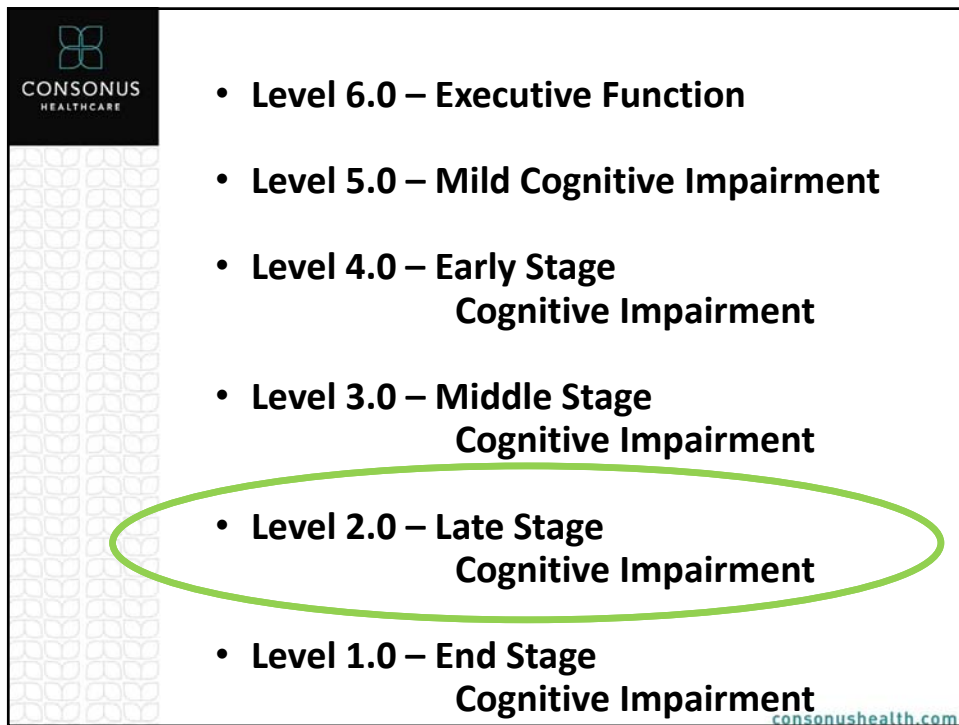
CONSONUS
HEALTHCARE

• Level 6.0 – Executive Function

• Level 5.0 – Mild Cognitive Impairment

• Level 4.0 – Early Stage Cognitive Impairment

• Level 3.0 – Middle Stage Cognitive Impairment

• Level 2.0 – Late Stage Cognitive Impairment

• Level 1.0 – End Stage Cognitive Impairment

consonushealth.com